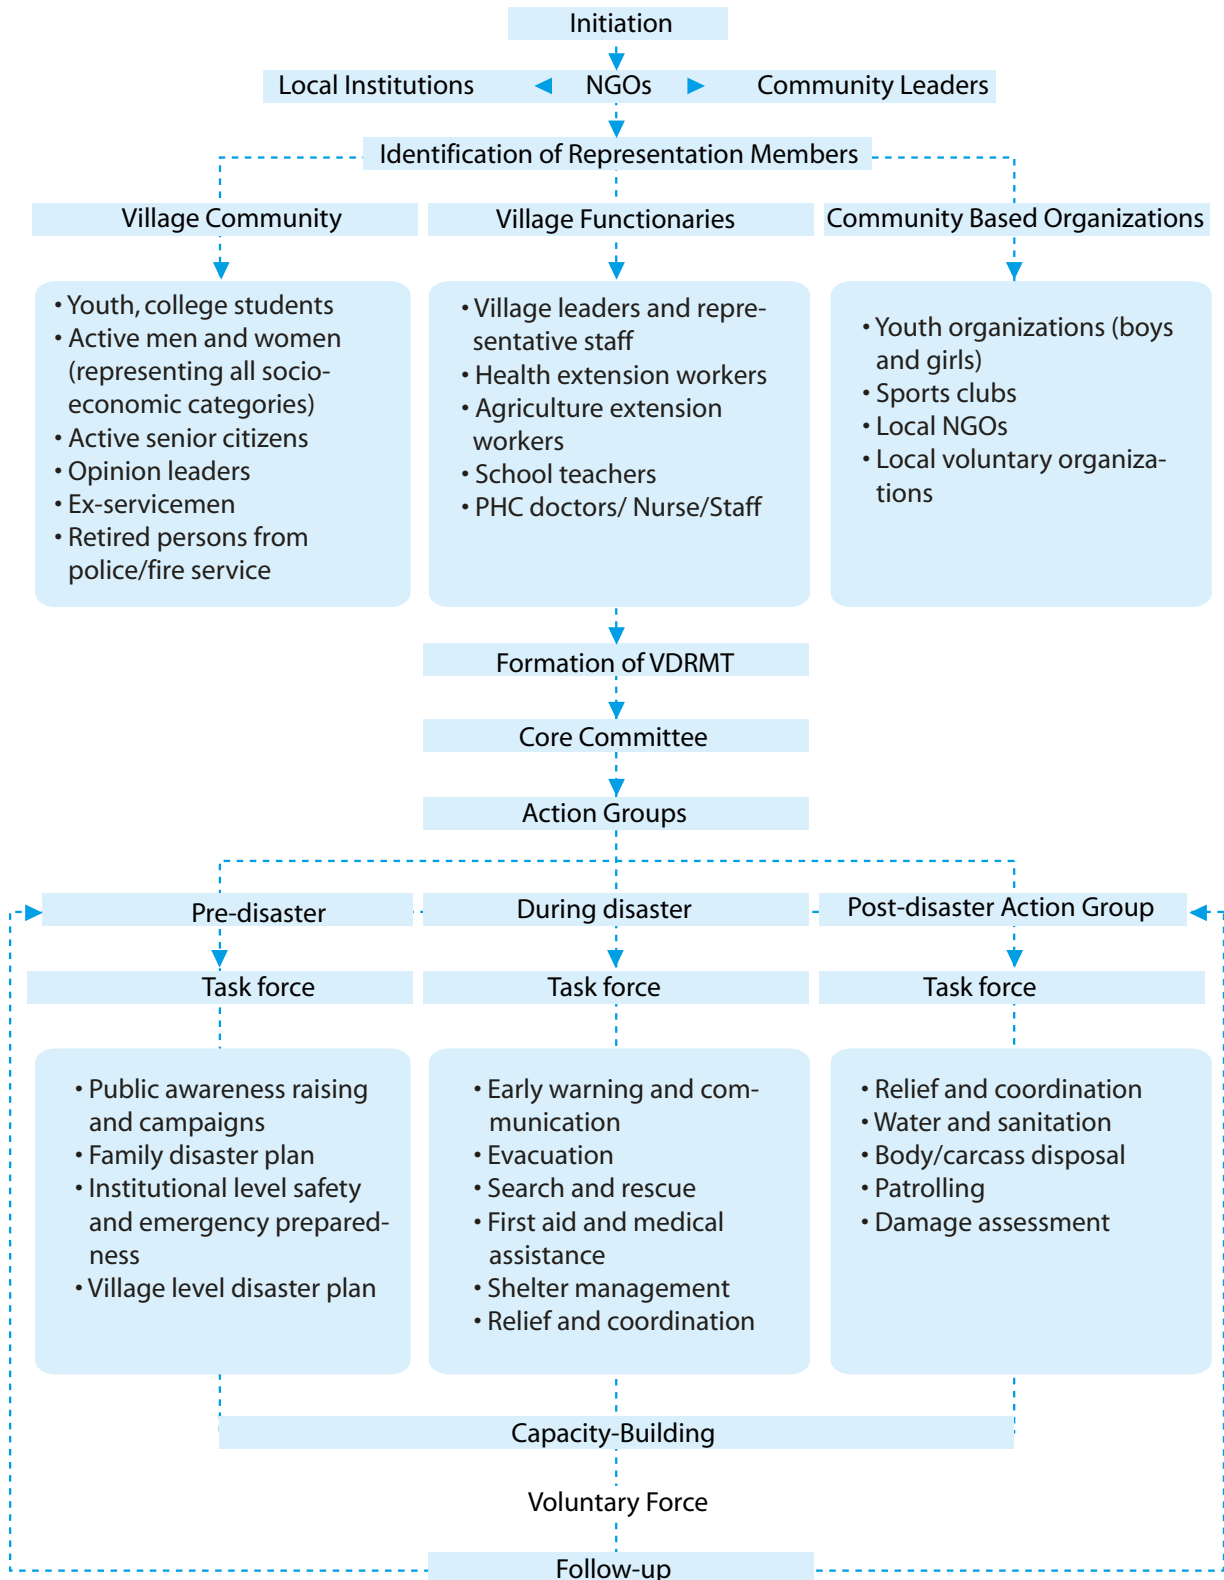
Initiation

Local Institutions NGOs Community Leaders

Identification of Representation Members

Village Community

• Youth, college students
• Active men and women (representing all socioeconomic categories)
• Active senior citizens
• Opinion leaders
• Ex-servicemen
• Retired persons from police/fire service

Village Functionaries

• Village leaders and representative staff
• Health extension workers
• Agriculture extension workers
• School teachers
• PHC doctors/ Nurse/Staff

Community Based Organizations

• Youth organizations (boys and girls)
• Sports clubs
• Local NGOs
• Local voluntary organizations

Formation of VDRMT

Core Committee

Action Groups

Pre-disaster

Task force

• Public awareness raising and campaigns
• Family disaster plan
• Institutional level safety and emergency preparedness
• Village level disaster plan

During disaster

Task force

• Early warning and communication
• Evacuation
• Search and rescue
• First aid and medical assistance
• Shelter management
• Relief and coordination

Post-disaster Action Group

Task force

• Relief and coordination
• Water and sanitation
• Body/carcass disposal
• Patrolling
• Damage assessment

Capacity-Building

Voluntary Force

Follow-up